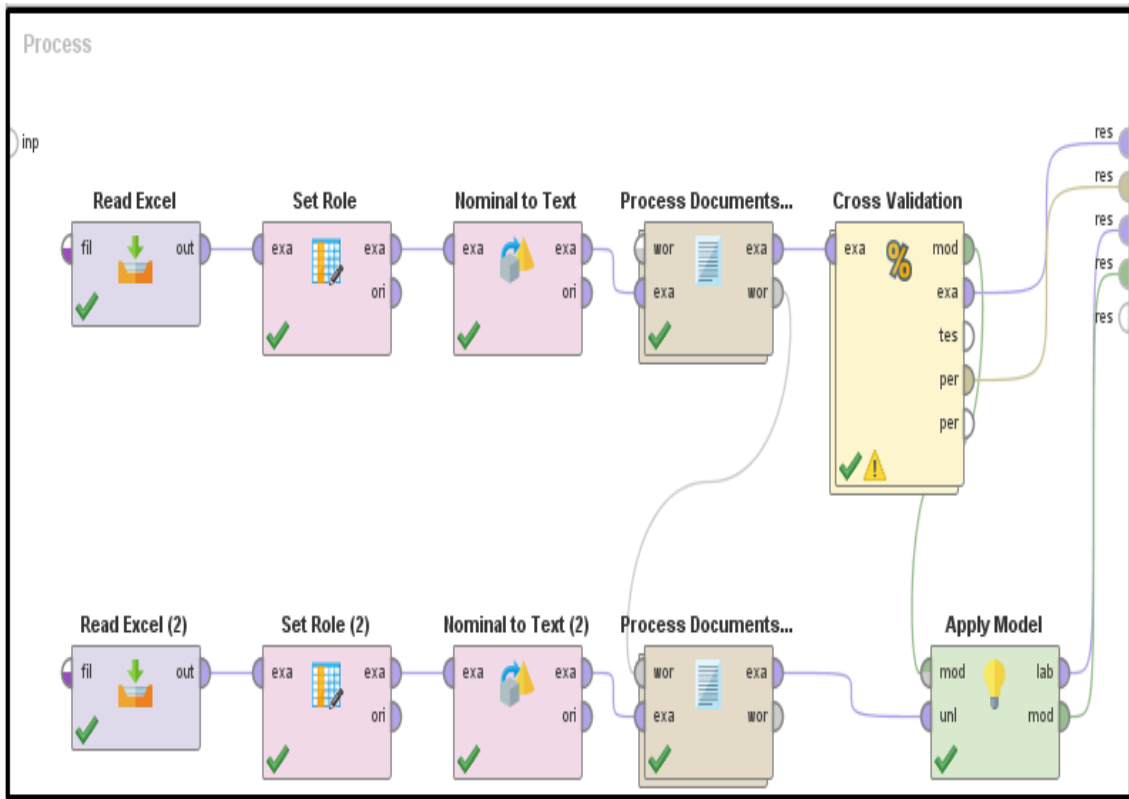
Process

inp

res
res
res
res
res

Read Excel
fil
out

Set Role
exa
exa
ori

Nominal to Text
exa
exa
ori

Process Documents...
wor
exa
exa
wor

Cross Validation
exa
mod
exa
tes
per
per

Read Excel (2)
fil
out

Set Role (2)
exa
exa
ori

Nominal to Text (2)
exa
exa
ori

Process Documents...
wor
exa
exa
wor

Apply Model
mod
lab
unl
mod